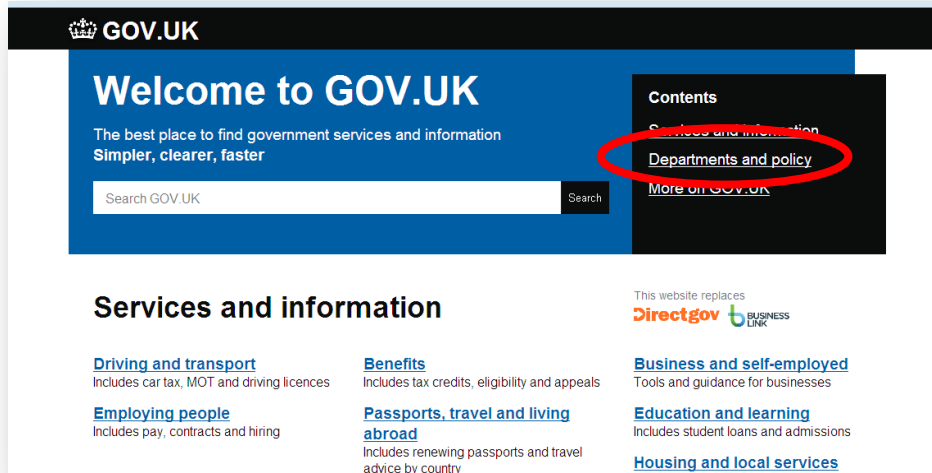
GOV.UK

Welcome to GOV.UK

The best place to find government services and information
Simpler, clearer, faster

Search GOV.UK
Search

Contents
Services and information
Departments and policy
More on GOV.UK

Services and information

This website replaces
Directgov
BUSINESS LINK

Driving and transport
Includes car tax, MOT and driving licences

Employing people
Includes pay, contracts and hiring

Benefits
Includes tax credits, eligibility and appeals

Passports, travel and living abroad
Includes renewing passports and travel advice by country

Business and self-employed
Tools and guidance for businesses

Education and learning
Includes student loans and admissions

Housing and local services